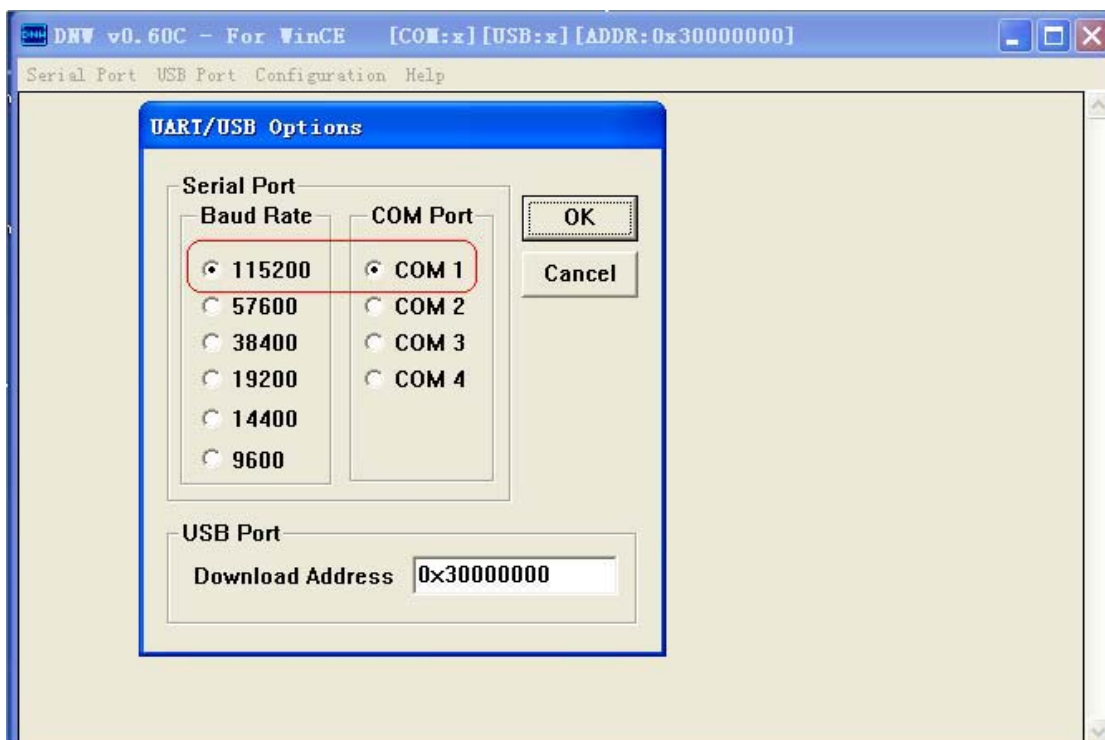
DNW v0.60C - For WinCE [COM:x][USB:x][ADDR:0x30000000]

Serial Port USB Port Configuration Help

UART/USB Options

Serial Port

Baud Rate

115200

57600

38400

19200

14400

9600

COM Port

COM 1

COM 2

COM 3

COM 4

OK

Cancel

USB Port

Download Address 0x30000000